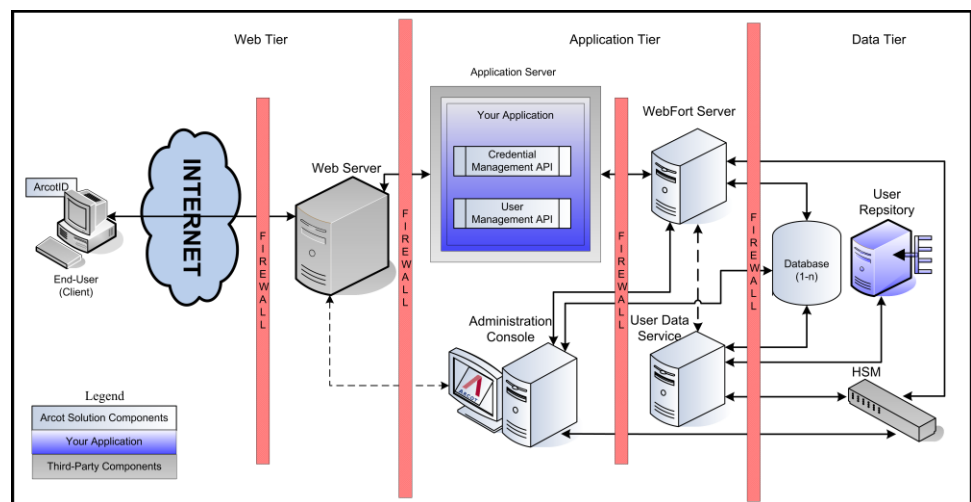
Web Tier

Application Tier

Data Tier

Application Server

Your Application

Credential Management API

User Management API

WebFort Server

ArcotID

INTERNET

Web Server

FIREWALL

FIREWALL

FIREWALL

FIREWALL

End-User (Client)

Database (1-n)

User Repsitory

Administration Console

User Data Service

HSM

Legend

Arcot Solution Components

Your Application

Third-Party Components